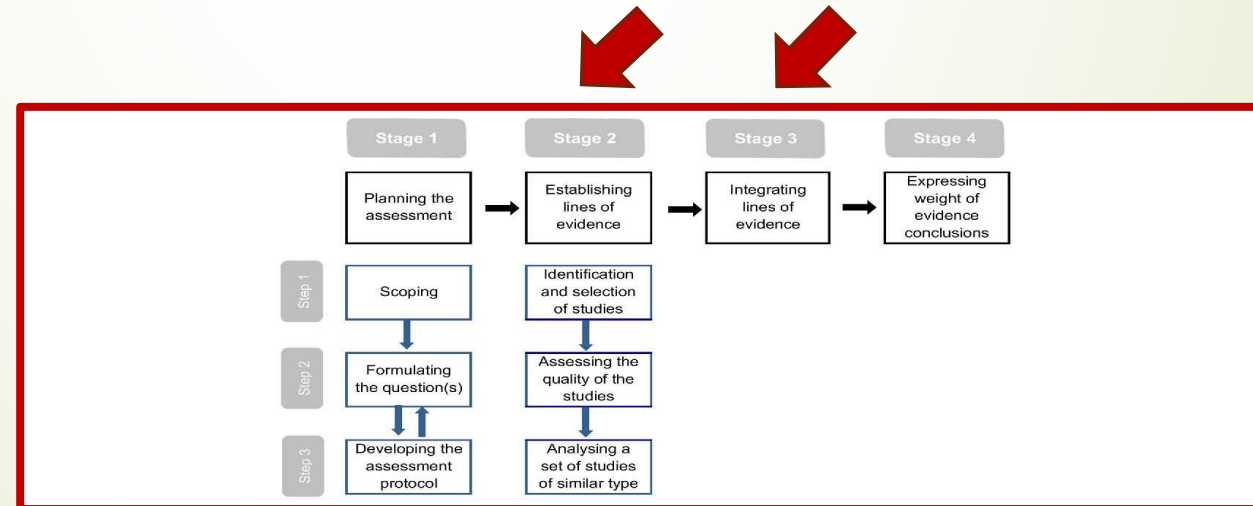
Stage 1

Stage 2

Stage 3

Stage 4

Planning the assessment

Establishing lines of evidence

Integrating lines of evidence

Expressing weight of evidence conclusions

Step 1

Scoping

Identification and selection of studies

Step 2

Formulating the question(s)

Assessing the quality of the studies

Step 3

Developing the assessment protocol

Analysing a set of studies of similar type